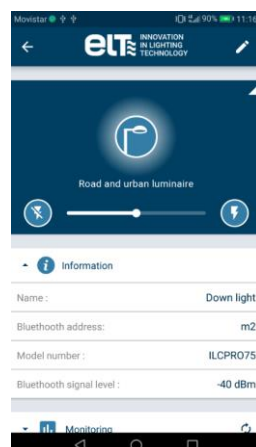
Movistar 90% 11:16

elt INNOVATION IN LIGHTING TECHNOLOGY

Road and urban luminaire

Information

Name : Down light

Bluethooth address: m2

Model number : ILCPRO75

Bluethooth signal level : -40 dBm

Monitoring